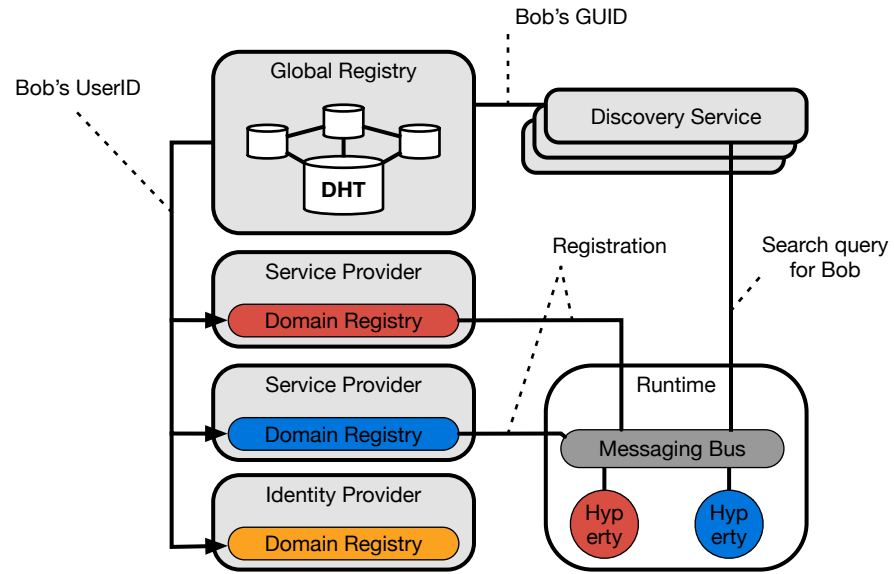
Bob's GUID

Bob's UserID

Global Registry

DHT

Discovery Service

Registration

Search query for Bob

Service Provider

Domain Registry

Service Provider

Domain Registry

Runtime

Messaging Bus

Identity Provider

Domain Registry

Hyp erty

Hyp erty